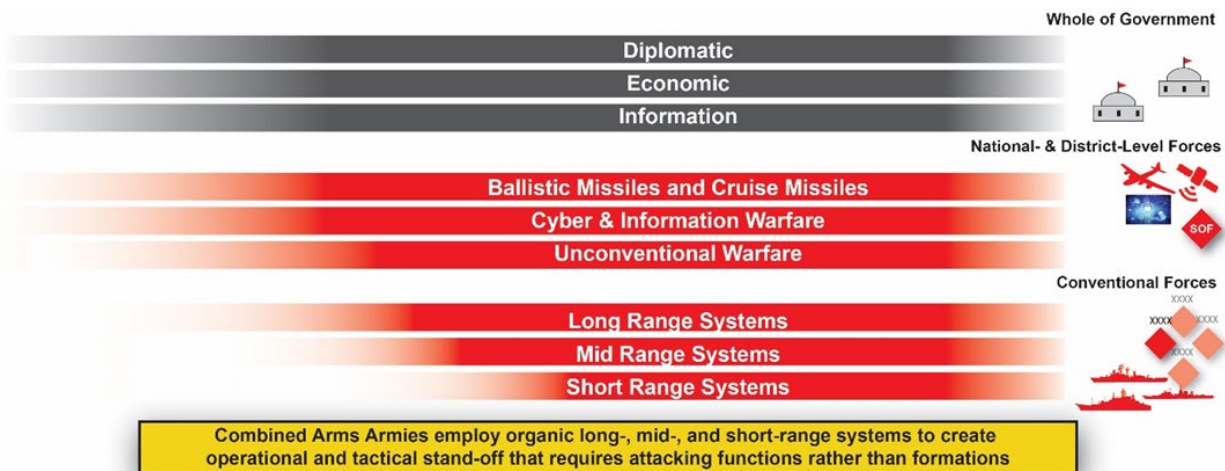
Whole of Government

Diplomatic

Economic

Information

National- & District-Level Forces

Ballistic Missiles and Cruise Missiles

Cyber & Information Warfare

Unconventional Warfare

SOF

Conventional Forces

XXXX

XXXX

XXXX

XXXX

Long Range Systems

Mid Range Systems

Short Range Systems

Combined Arms Armies employ organic long-, mid-, and short-range systems to create operational and tactical stand-off that requires attacking functions rather than formations